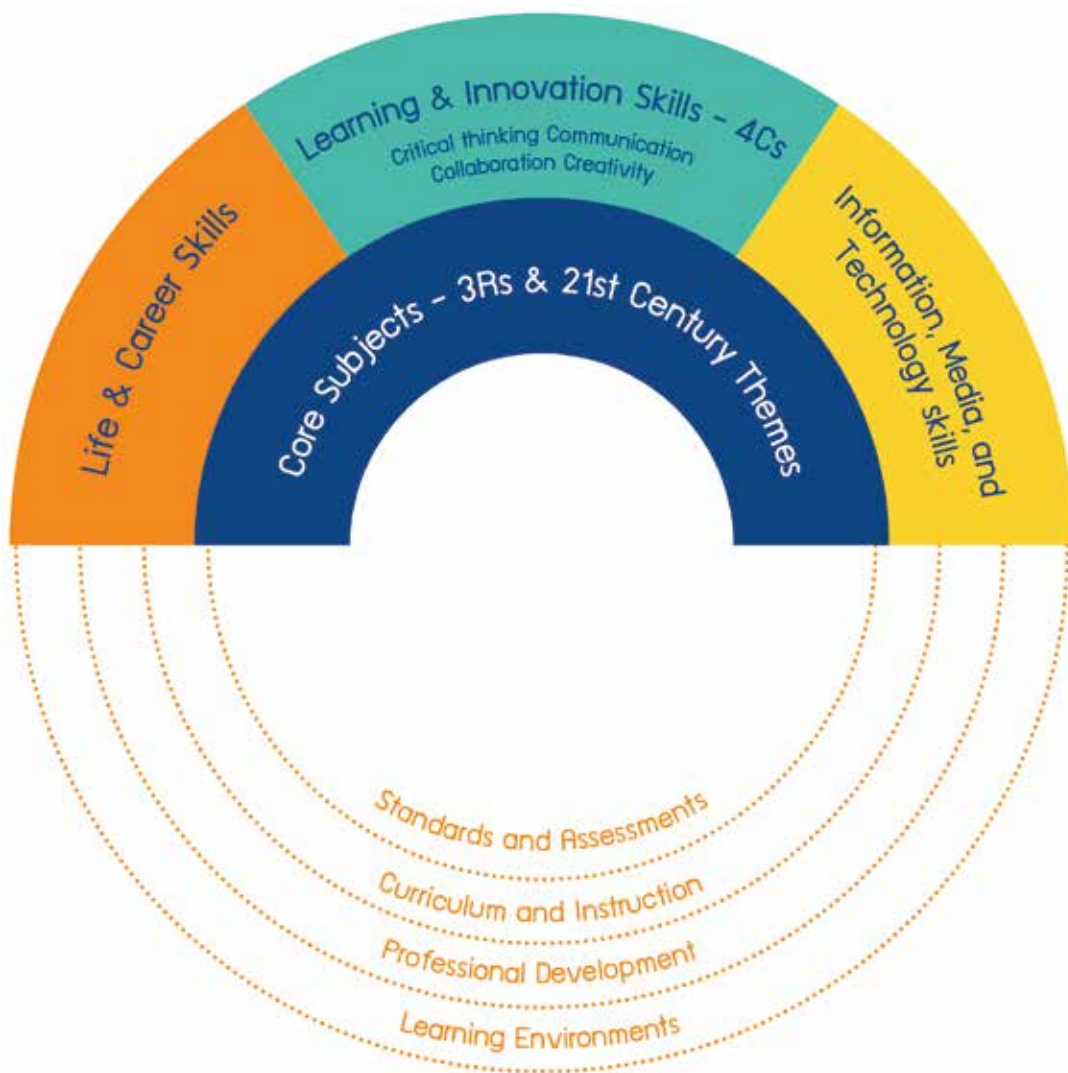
Learning & Innovation Skills - 4Cs
Critical thinking Communication
Collaboration Creativity

Life & Career Skills

Information, Media, and Technology skills

Core Subjects - 3Rs & 21st Century Themes

Standards and Assessments

Curriculum and Instruction

Professional Development

Learning Environments